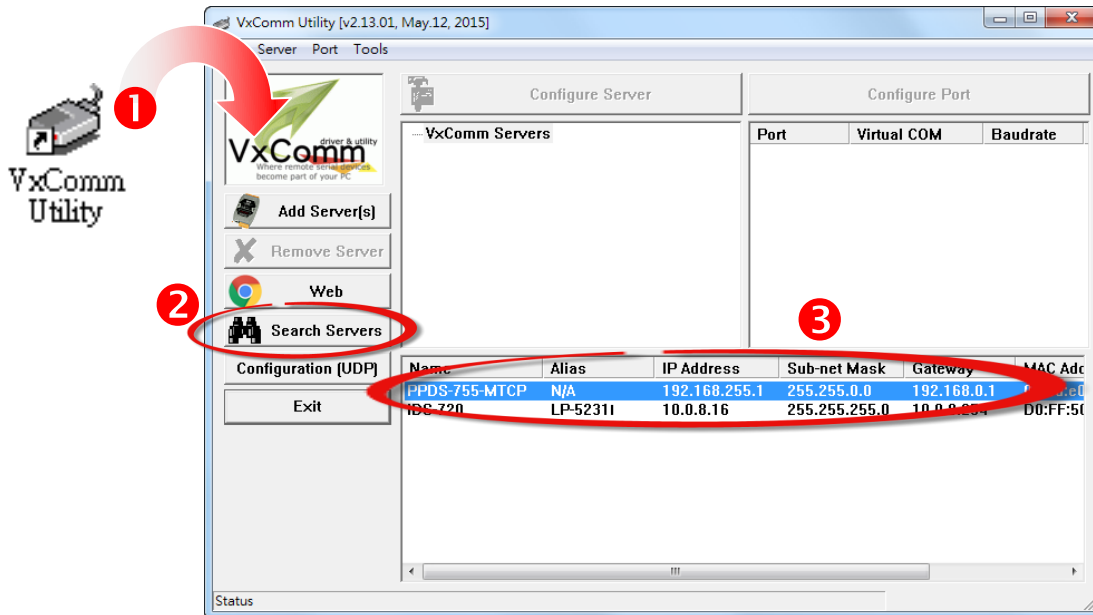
VxComm Utility

VxComm Utility [v2.13.01, May.12, 2015]

Server Port Tools

1

VxComm driver & utility Where remote serial devices become part of your PC

Configure Server

Configure Port

VxComm Servers

| Port | Virtual COM | Baudrate |
|---|---|---|

Add Server(s)

Remove Server

Web

2

Search Servers

3

Configuration (UDP)

Exit

| Name | Alias | IP Address | Sub-net Mask | Gateway | MAC Add |
|---|---|---|---|---|---|
| PPDS-755-MTCP | N/A | 192.168.255.1 | 255.255.0.0 | 192.168.0.1 | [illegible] |
| IDS-720 | LP-5231I | 10.0.8.16 | 255.255.255.0 | 10.0.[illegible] | D0:FF:50 |

Status